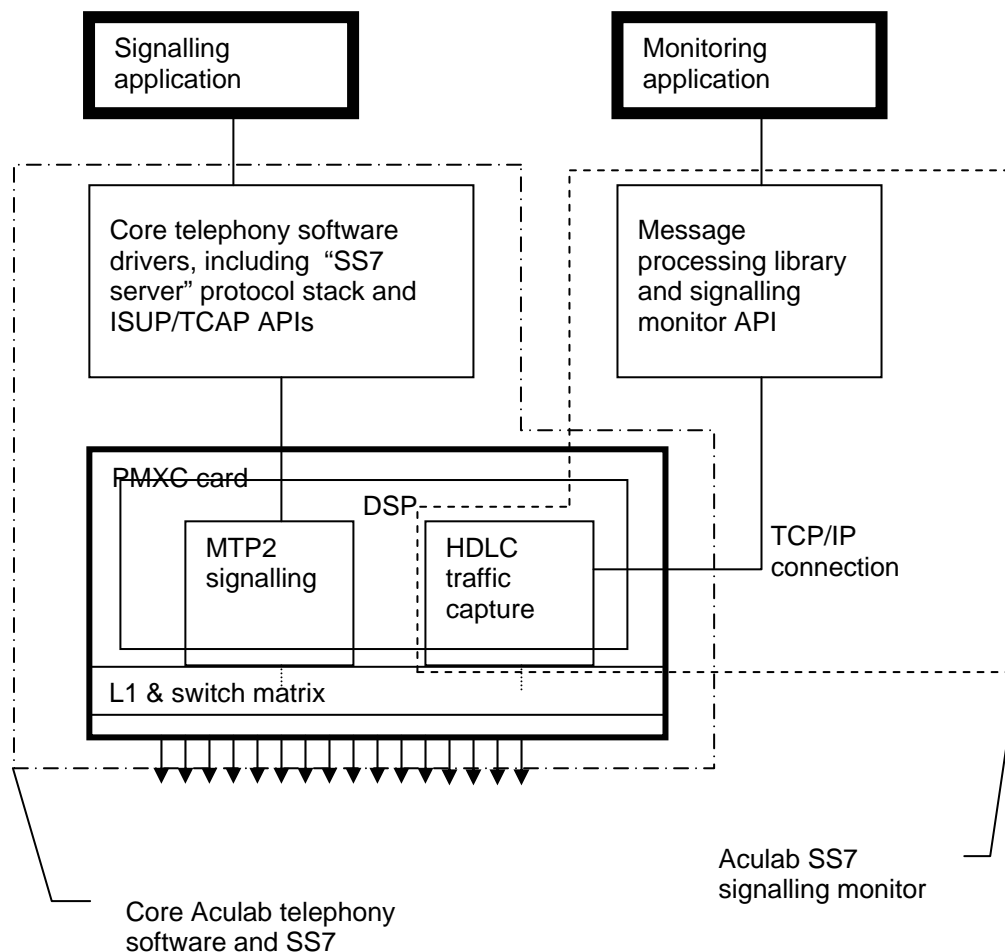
Signalling application

Monitoring application

Core telephony software drivers, including "SS7 server" protocol stack and ISUP/TCAP APIs

Message processing library and signalling monitor API

PMXC card

DSP

MTP2 signalling

HDLC traffic capture

TCP/IP connection

L1 & switch matrix

Aculab SS7 signalling monitor

Core Aculab telephony software and SS7